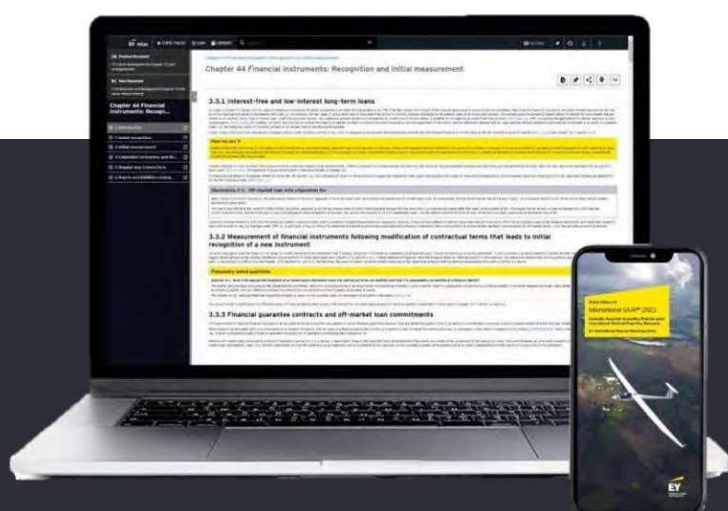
Chapter 44 Financial instruments: Recognition and initial measurement

Chapter 44 Financial instruments: Recogn...

3.3.1 Interest-free and low-interest long-term loans

What has not?

Illustration 3-1: Off-market loan with origination fee

3.3.2 Measurement of financial instruments following modification of contractual terms that leads to initial recognition of a new instrument

Frequently asked questions

3.3.3 Financial guarantee contracts and off-market loan commitments

International GAAP® 2023

EY